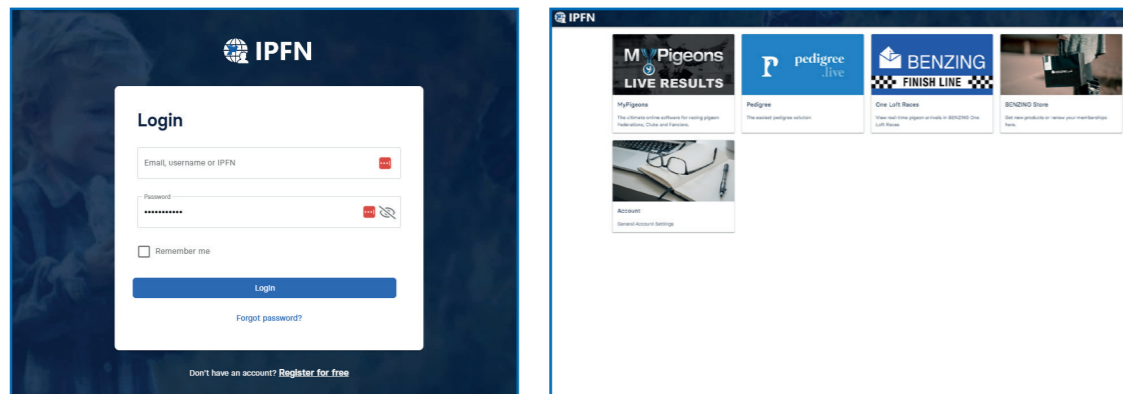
IPFN

Login

Email, username or IPFN

Password

••••••••••••

Remember me

Login

Forgot password?

Don't have an account? Register for free

IPFN

MyPigeons LIVE RESULTS

MyPigeons

The ultimate online software for racing pigeon federations, Clubs and Fanciers.

pedigree .live

Pedigree

The easiest pedigree solution

BENZING FINISH LINE

One Loft Races

View real-time pigeon arrivals in BENZING One Loft Races

BENZING Store

Get new products or renew your memberships here.

Account

General Account Settings